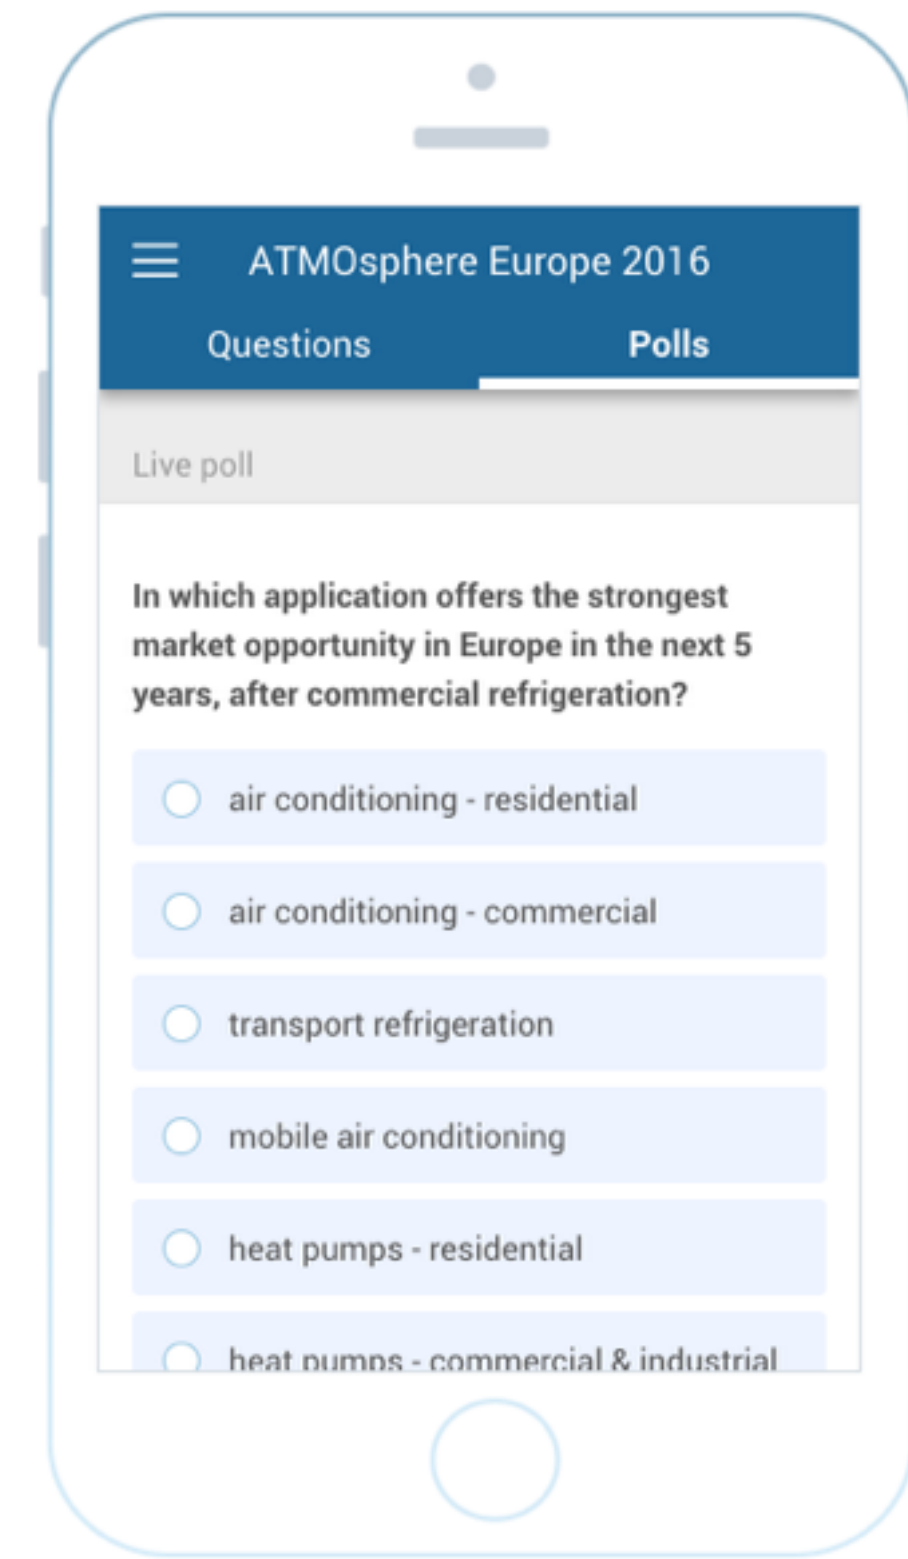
ATMOsphere Europe 2016

Questions

Polls

Live poll

In which application offers the strongest market opportunity in Europe in the next 5 years, after commercial refrigeration?

air conditioning - residential

air conditioning - commercial

transport refrigeration

mobile air conditioning

heat pumps - residential

heat pumps - commercial & industrial